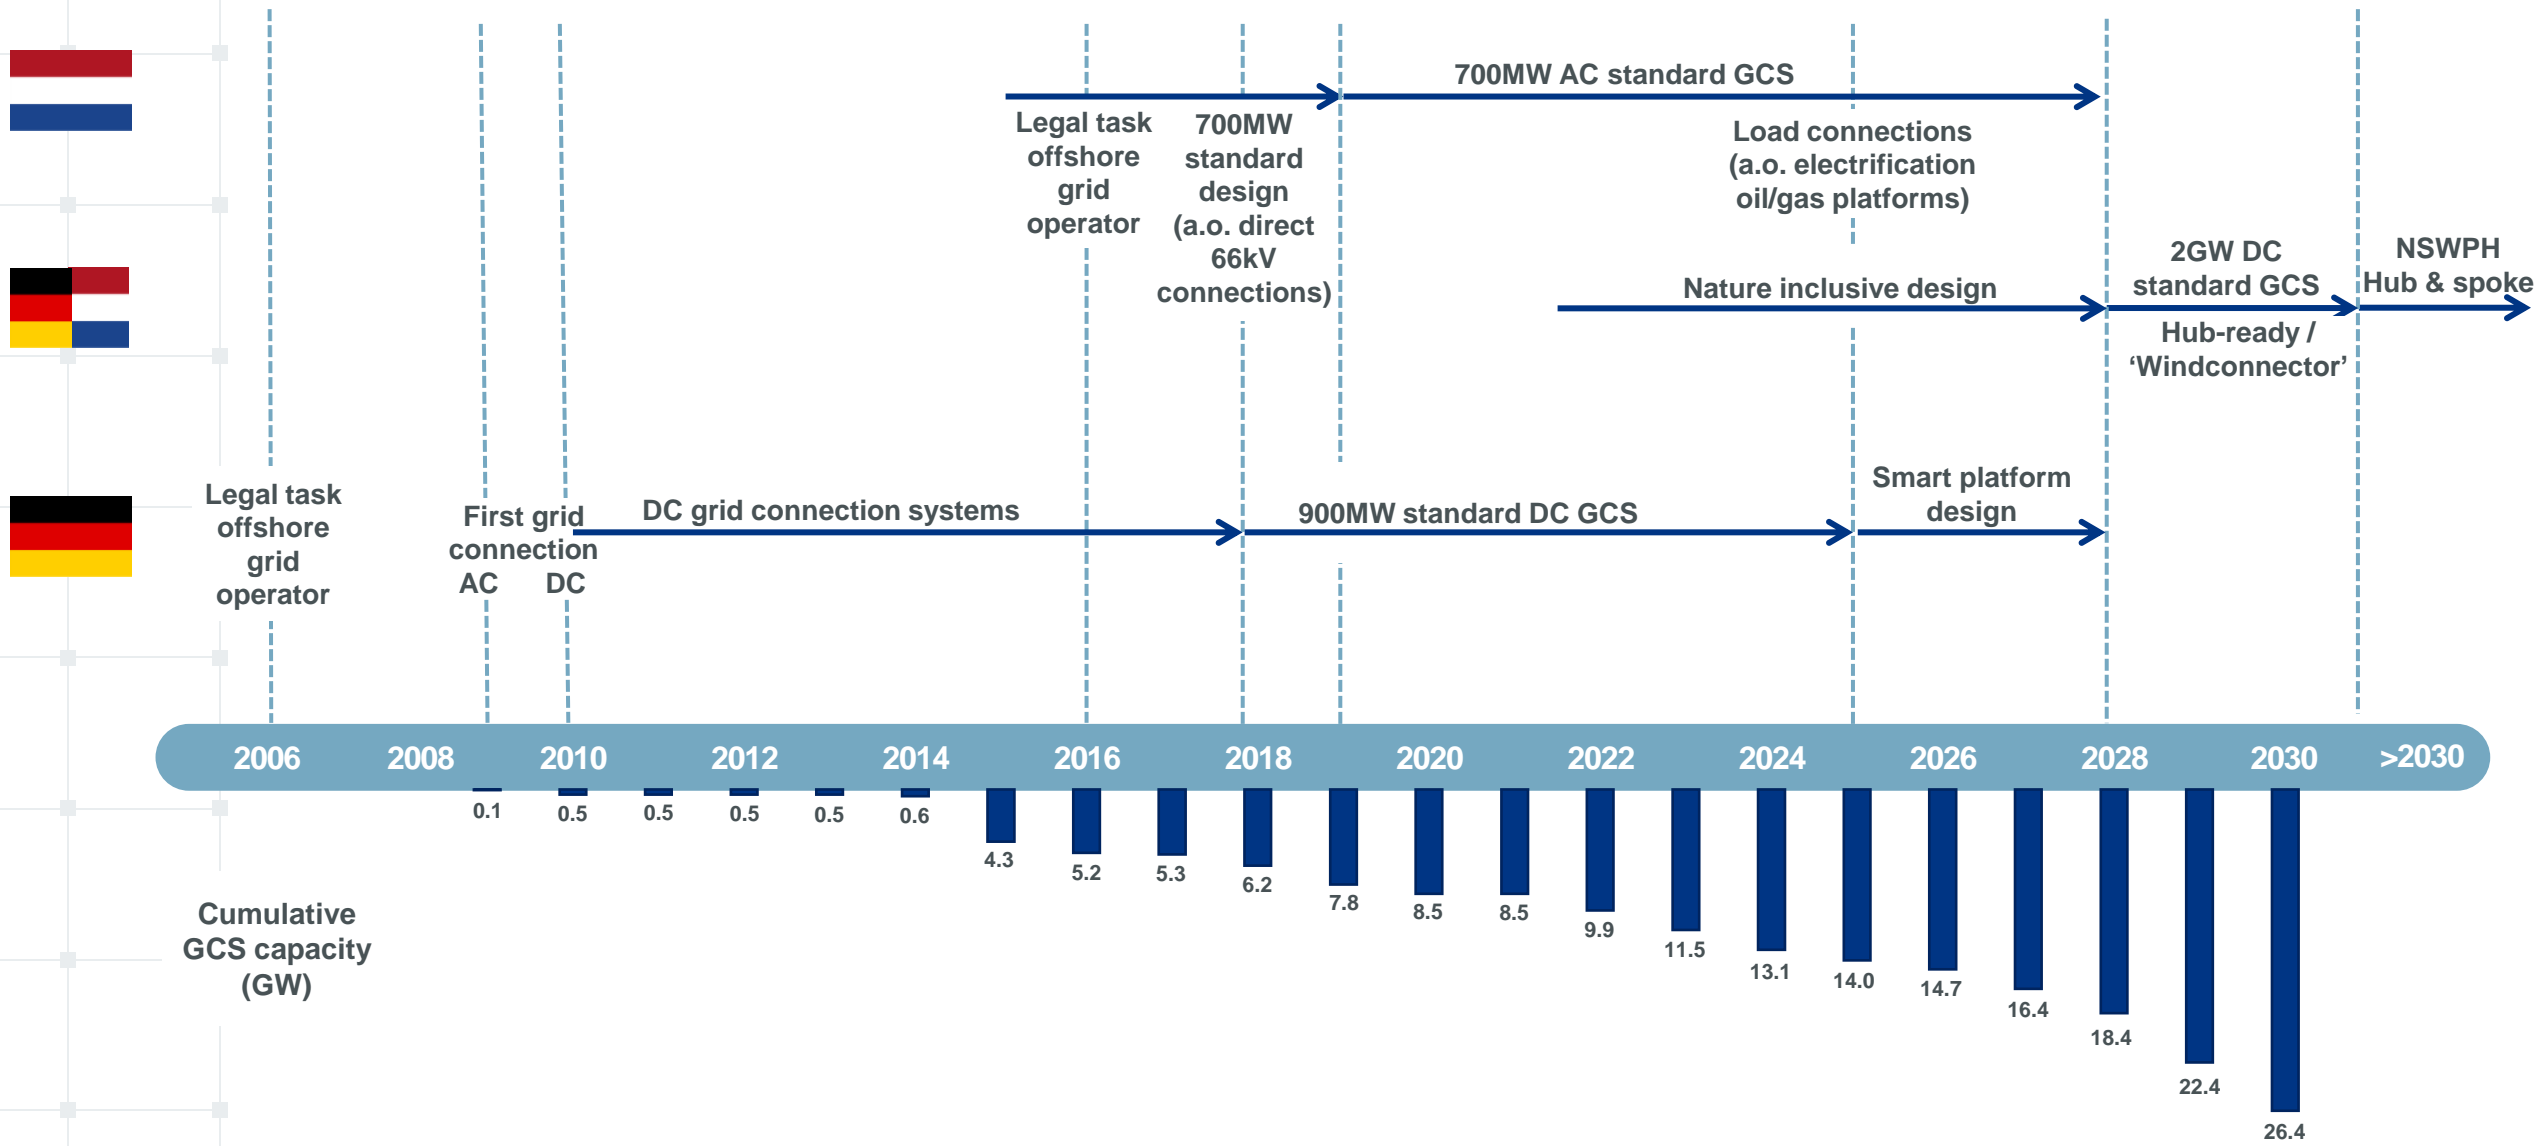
700MW AC standard GCS

Legal task offshore grid operator

700MW standard design (a.o. direct 66kV connections)

Load connections (a.o. electrification oil/gas platforms)

2GW DC standard GCS

NSWPH Hub & spoke

Nature inclusive design

Hub-ready / ‘Windconnector’

Legal task offshore grid operator

First grid connection AC DC

DC grid connection systems

900MW standard DC GCS

Smart platform design

2006 2008 2010 2012 2014 2016 2018 2020 2022 2024 2026 2028 2030 >2030

0.1 0.5 0.5 0.5 0.5 0.6 4.3 5.2 5.3 6.2 7.8 8.5 8.5 9.9 11.5 13.1 14.0 14.7 16.4 18.4 22.4 26.4

Cumulative GCS capacity (GW)